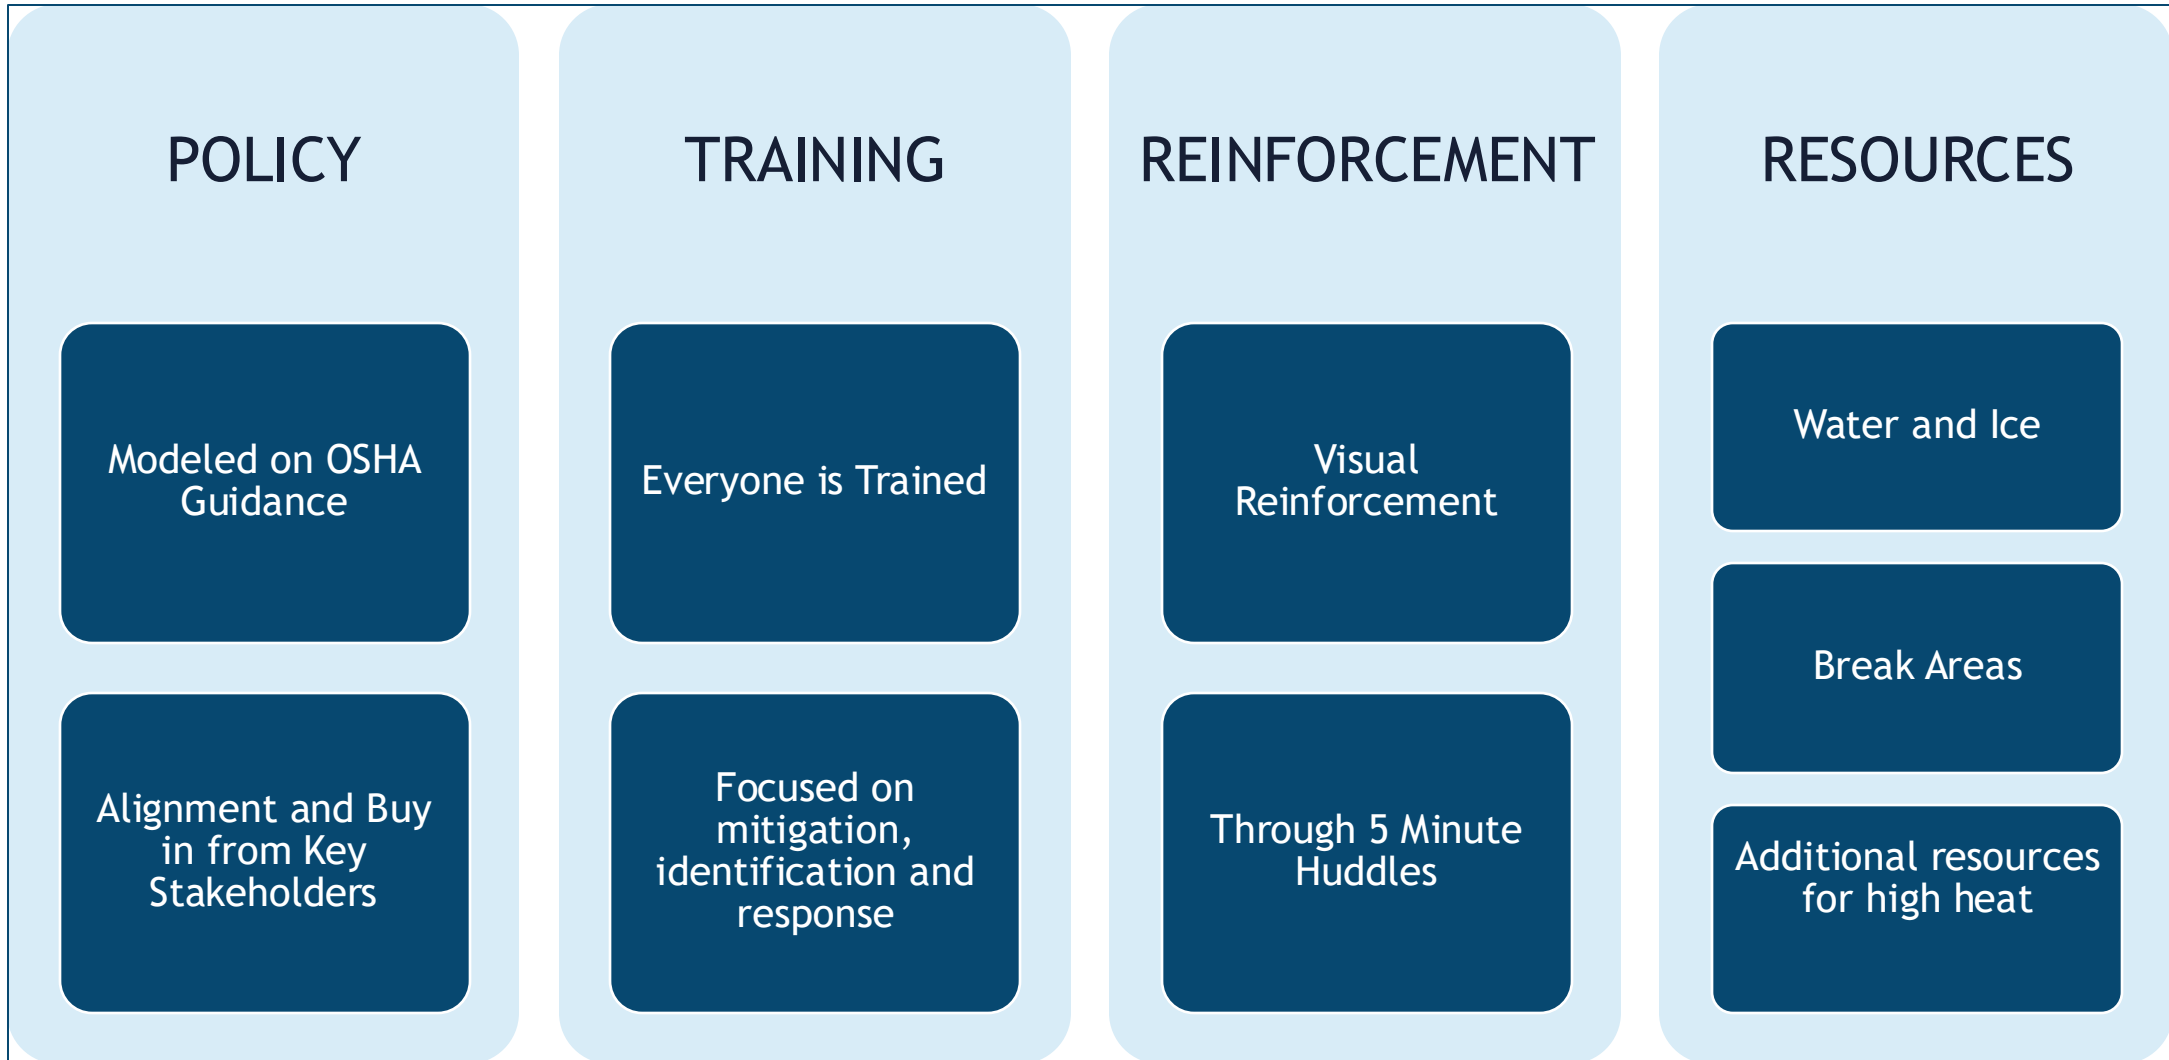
POLICY

Modeled on OSHA Guidance

Alignment and Buy in from Key Stakeholders

TRAINING

Everyone is Trained

Focused on mitigation, identification and response

REINFORCEMENT

Visual Reinforcement

Through 5 Minute Huddles

RESOURCES

Water and Ice

Break Areas

Additional resources for high heat